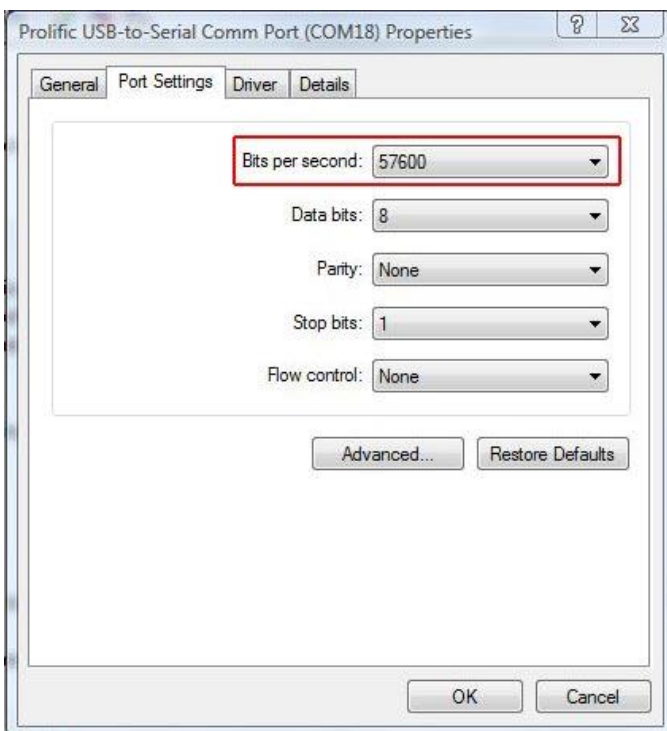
Prolific USB-to-Serial Comm Port (COM18) Properties

?

General | Port Settings | Driver | Details

Bits per second: 57600

Data bits: 8

Parity: None

Stop bits: 1

Flow control: None

Advanced...

Restore Defaults

OK

Cancel